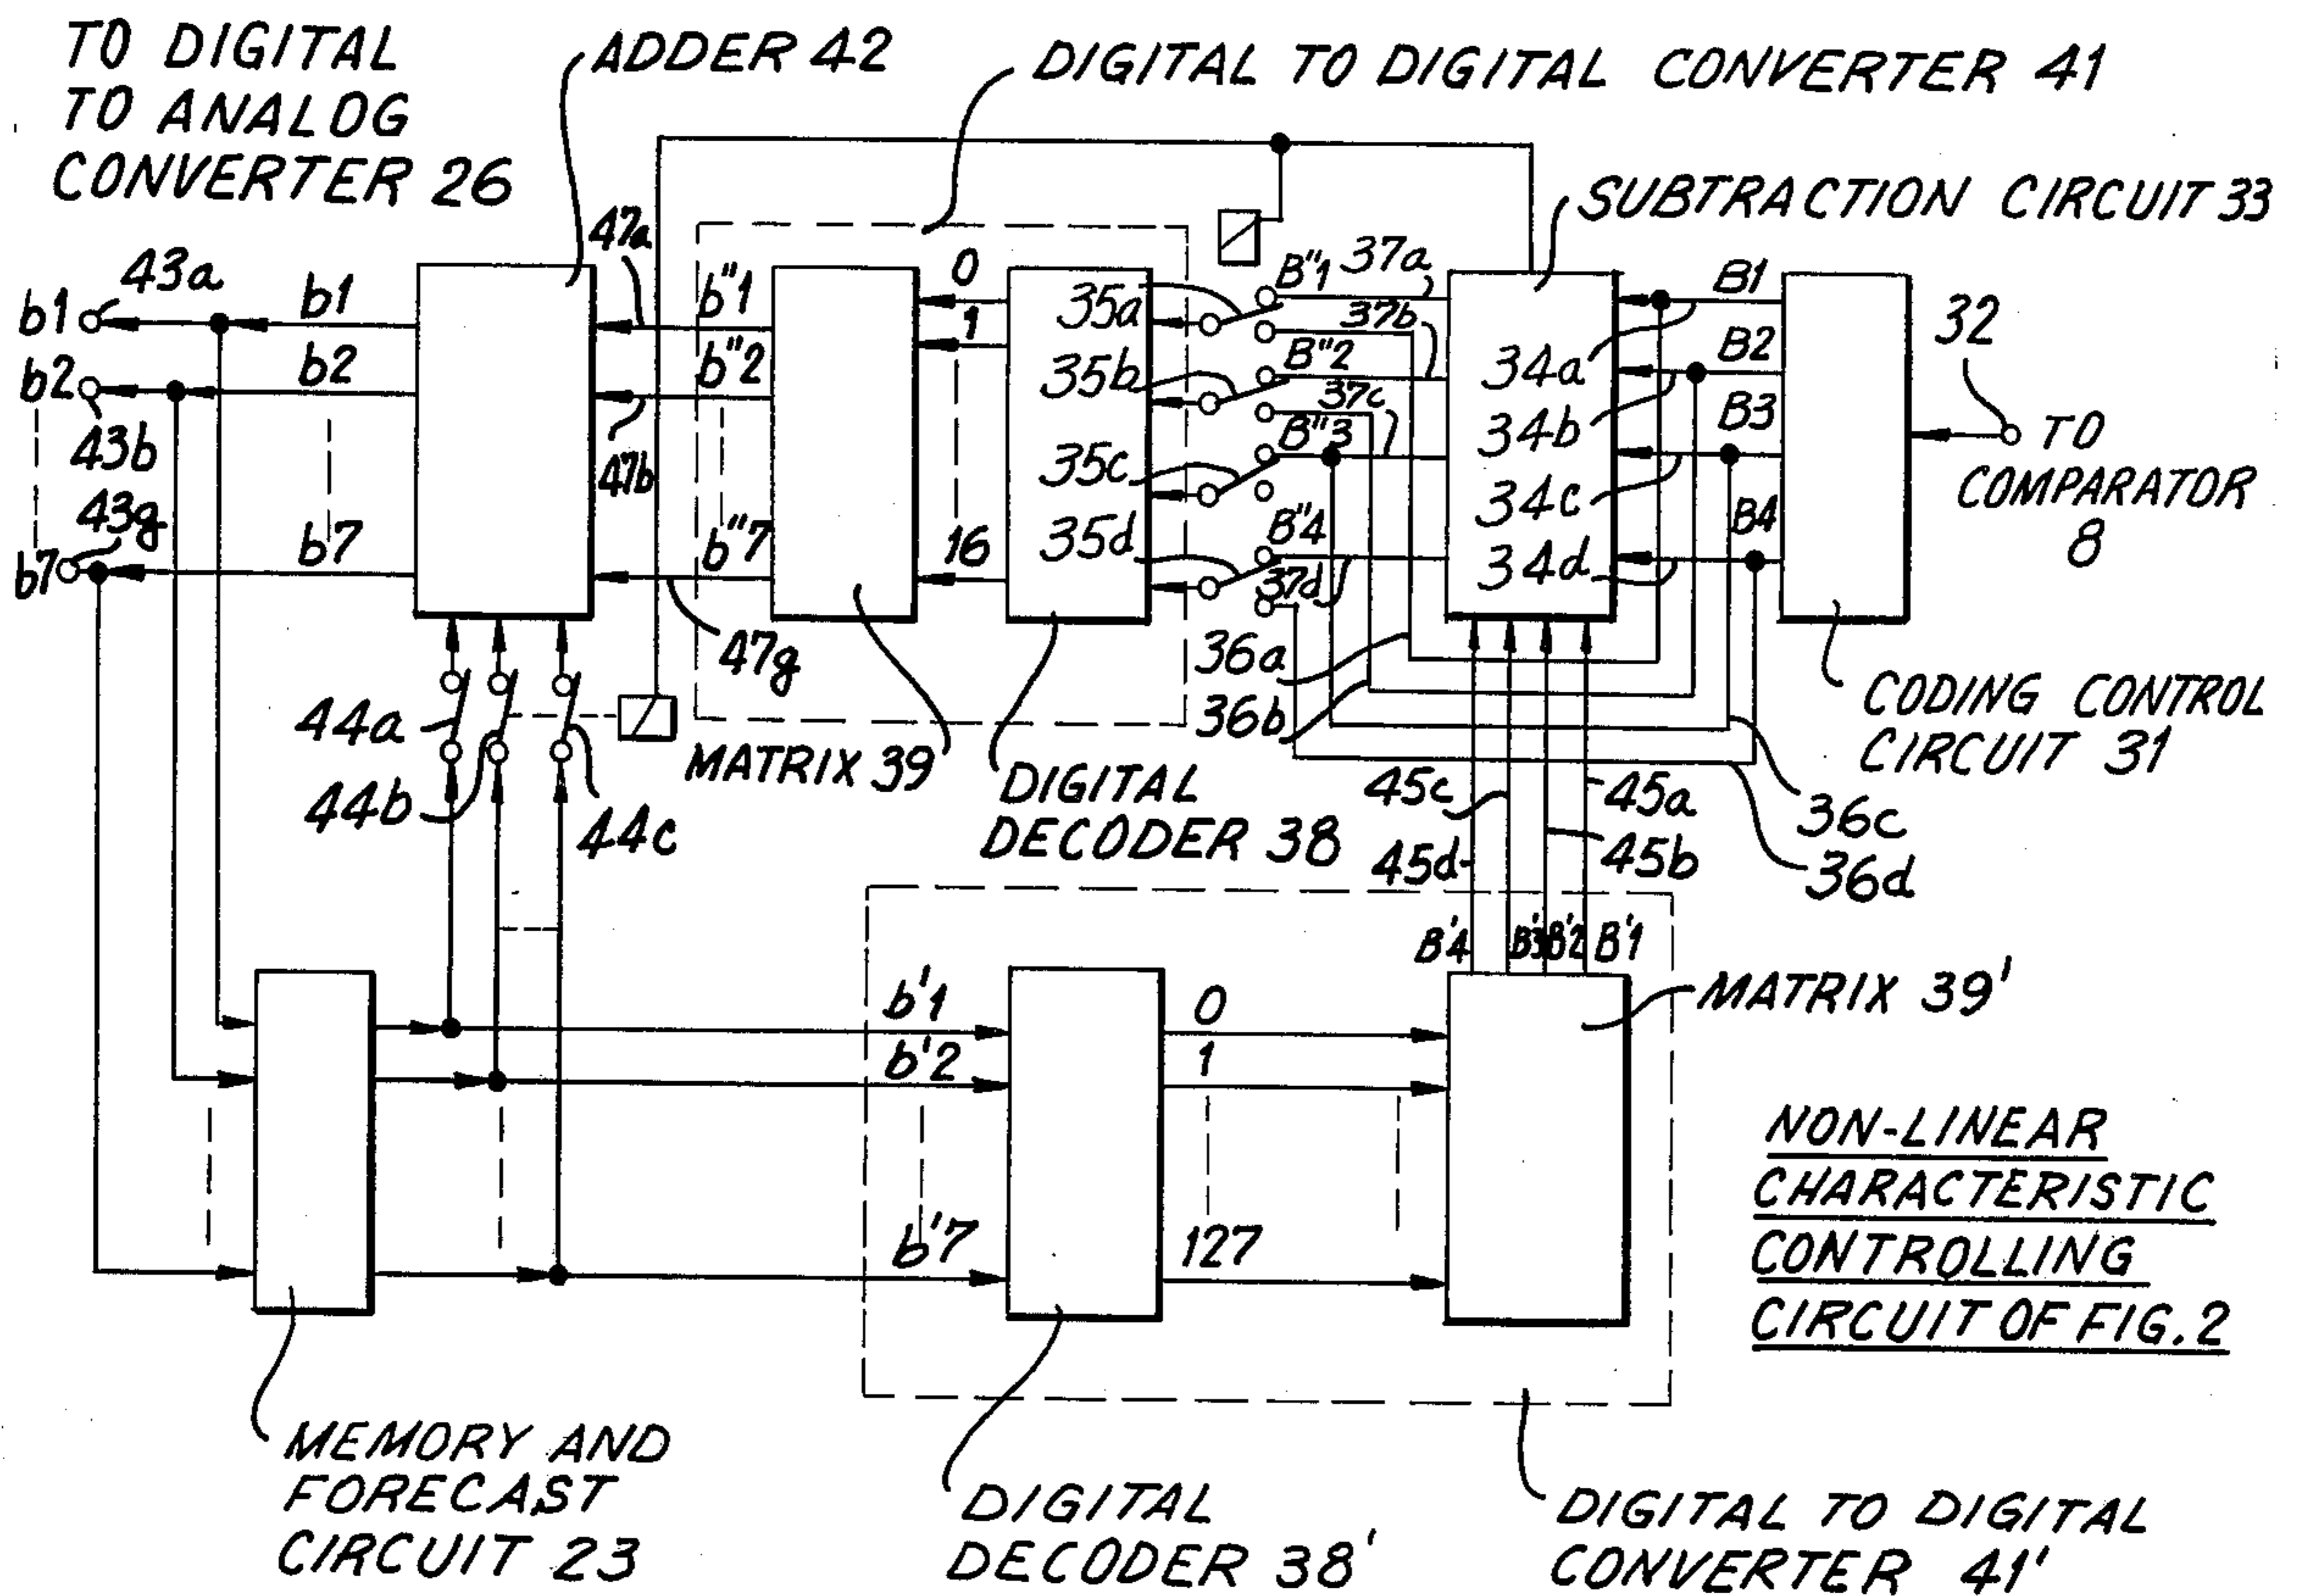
TO DIGITAL TO ANALOG CONVERTER 26

ADDER 42

DIGITAL TO DIGITAL CONVERTER 41

SUBTRACTION CIRCUIT 33

47a

43a

b1

b1

b2

b2

43b

43g

b7

b7

47b

b"1

b"2

b"7

0

1

16

35a

35b

35c

35d

B"1

37a

37b

B"2

37c

B"3

B"4

37d

34a

34b

34c

34d

B1

B2

B3

B4

32

TO COMPARATOR 8

47g

36a

36b

44a

44b

44c

MATRIX 39

DIGITAL DECODER 38

45c

45a

45d

45b

36c

36d

CODING CONTROL CIRCUIT 31

B'4

B'3

B'2

B'1

MATRIX 39'

b'1

b'2

b'7

0

1

127

NON-LINEAR CHARACTERISTIC CONTROLLING CIRCUIT OF FIG. 2

MEMORY AND FORECAST CIRCUIT 23

DIGITAL DECODER 38'

DIGITAL TO DIGITAL CONVERTER 41'